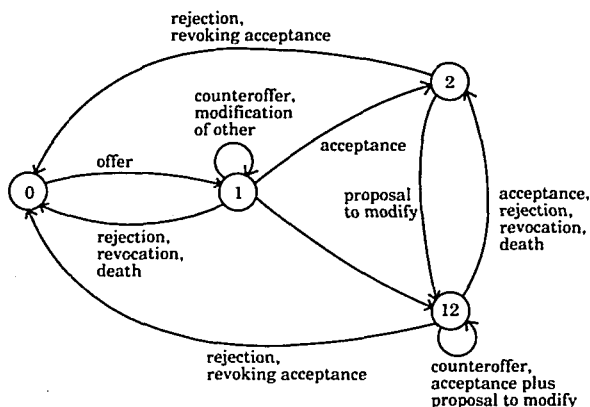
rejection, revoking acceptance

counteroffer, modification of other

2

offer

acceptance

0

1

proposal to modify

acceptance, rejection, revocation, death

rejection, revocation, death

12

rejection, revoking acceptance

counteroffer, acceptance plus proposal to modify